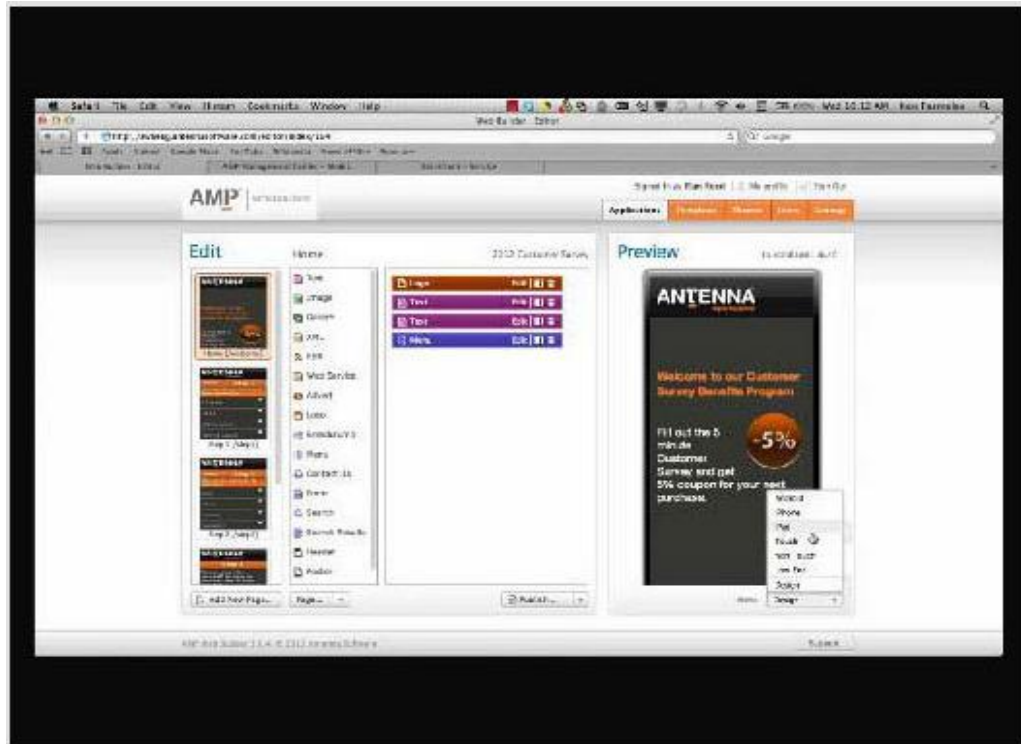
Safari File Edit View History Bookmarks Window Help

Web Builder Editor

Wed 10:12 AM

Google

AMP

Signed in as

Applications Templates Themes Users Settings

Edit

Home

2012 Customer Survey

Text

Image

Logo

Text

Text

Menu

Edit

Edit

Edit

Edit

RSS

Web Service

Advert

Logo

Menu

Contact Us

Form

Search

Header

Footer

Home (Desktop)

Step 1 (Step1)

Step 2 (Step2)

Add New Page...

Page...

Publish...

Preview

ANTENNA

Welcome to our Customer Survey Benefits Program

Fill out the 5 minute Customer Survey and get 5% coupon for your next purchase.

-5%

Android

iPhone

iPad

Touch

Design

Design

AMP Web Builder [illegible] © 2012 Antenna Software

Support